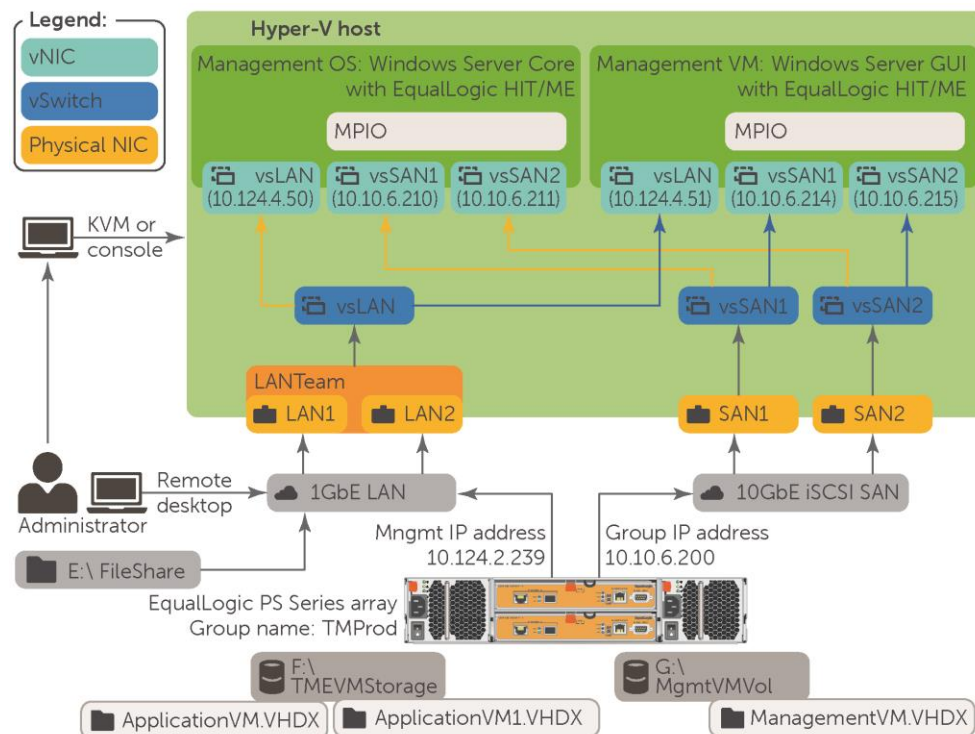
Legend:
vNIC
vSwitch
Physical NIC

Hyper-V host

Management OS: Windows Server Core with EqualLogic HIT/ME
MPIO
vsLAN (10.124.4.50)
vsSAN1 (10.10.6.210)
vsSAN2 (10.10.6.211)

Management VM: Windows Server GUI with EqualLogic HIT/ME
MPIO
vsLAN (10.124.4.51)
vsSAN1 (10.10.6.214)
vsSAN2 (10.10.6.215)

KVM or console

vsLAN
vsSAN1
vsSAN2

LANTeam
LAN1
LAN2
SAN1
SAN2

Administrator
Remote desktop
1GbE LAN
10GbE iSCSI SAN
Mngmt IP address 10.124.2.239
Group IP address 10.10.6.200
E:\ FileShare
EqualLogic PS Series array
Group name: TMProd
F:\ TMEVMStorage
G:\ MgmtVMVol
ApplicationVM.VHDX
ApplicationVM1.VHDX
ManagementVM.VHDX